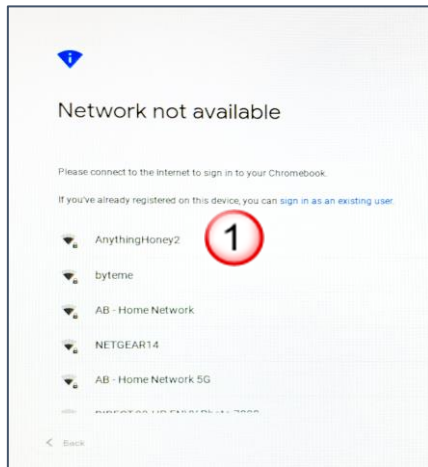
Network not available

Please connect to the Internet to sign in to your Chromebook.

If you've already registered on this device, you can sign in as an existing user.

AnythingHoney2

1

byteme

AB - Home Network

NETGEAR14

AB - Home Network 5G

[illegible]

Back